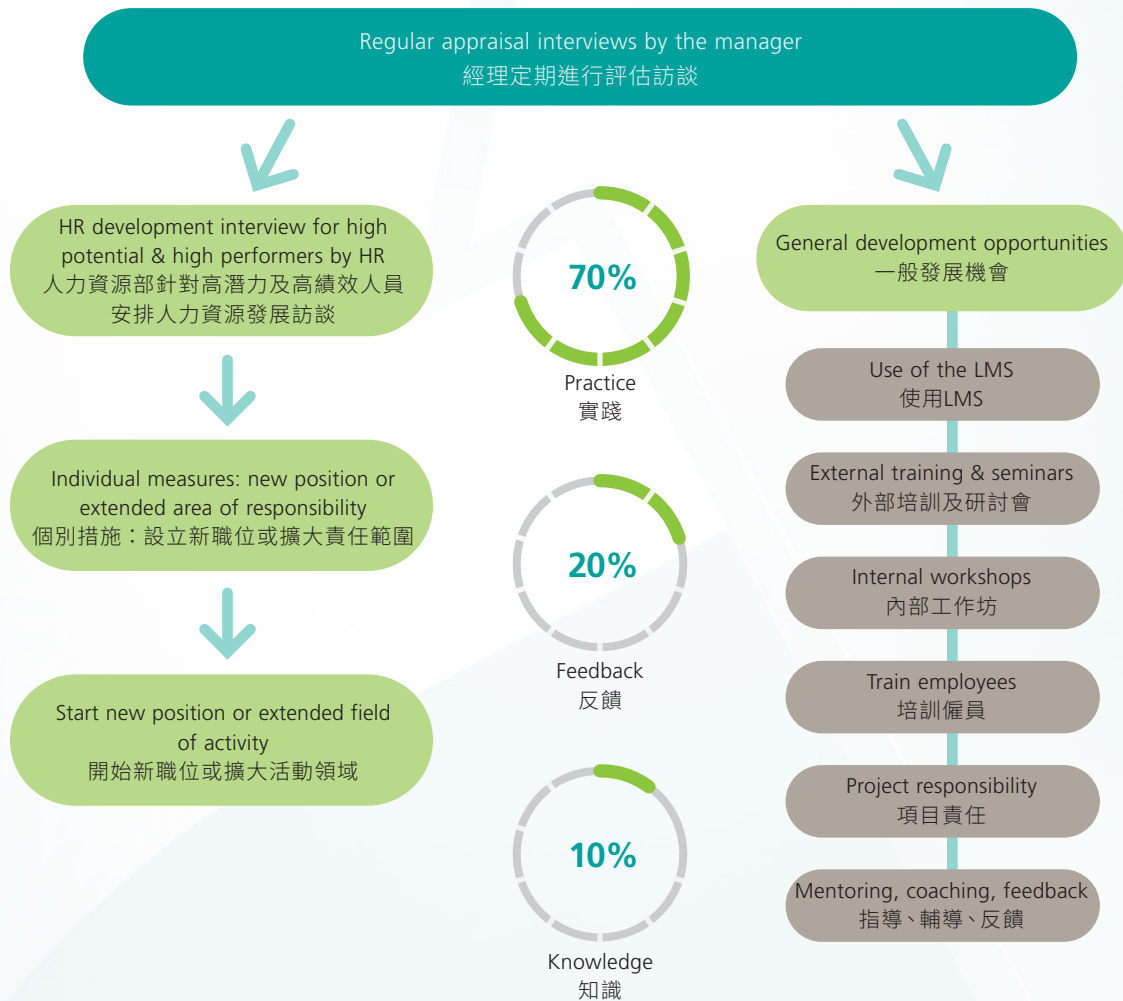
Regular appraisal interviews by the manager
經理定期進行評估訪談

HR development interview for high potential & high performers by HR
人力資源部針對高潛力及高績效人員安排人力資源發展訪談

Individual measures: new position or extended area of responsibility
個別措施：設立新職位或擴大責任範圍

Start new position or extended field of activity
開始新職位或擴大活動領域

70%
Practice
實踐

20%
Feedback
反饋

10%
Knowledge
知識

General development opportunities
一般發展機會

Use of the LMS
使用LMS

External training & seminars
外部培訓及研討會

Internal workshops
內部工作坊

Train employees
培訓僱員

Project responsibility
項目責任

Mentoring, coaching, feedback
指導、輔導、反饋